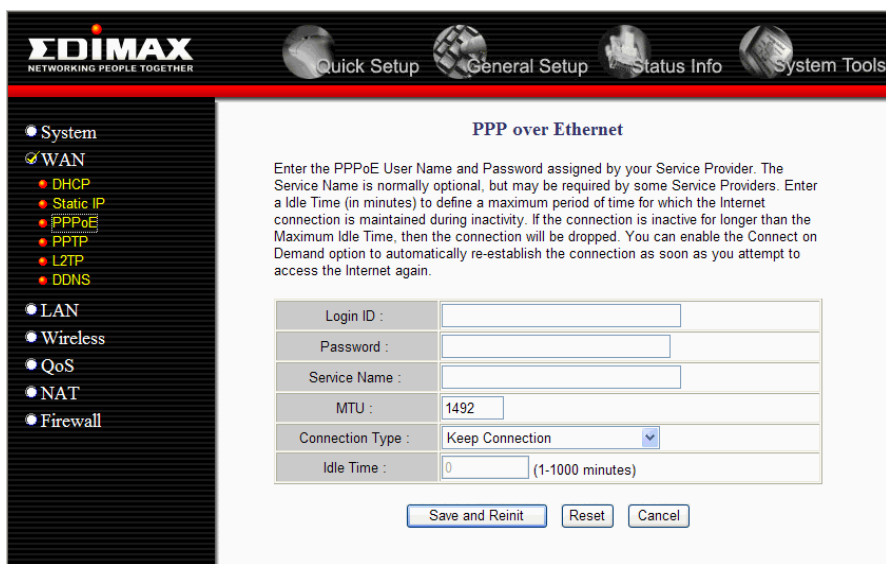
EDIMAX
NETWORKING PEOPLE TOGETHER

Quick Setup General Setup Status Info System Tools

System
WAN
DHCP
Static IP
PPPoE
PPTP
L2TP
DDNS
LAN
Wireless
QoS
NAT
Firewall

PPP over Ethernet

Enter the PPPoE User Name and Password assigned by your Service Provider. The Service Name is normally optional, but may be required by some Service Providers. Enter a Idle Time (in minutes) to define a maximum period of time for which the Internet connection is maintained during inactivity. If the connection is inactive for longer than the Maximum Idle Time, then the connection will be dropped. You can enable the Connect on Demand option to automatically re-establish the connection as soon as you attempt to access the Internet again.

| | |
|---|---|
| Login ID : | |
| Password : | |
| Service Name : | |
| MTU : | 1492 |
| Connection Type : | Keep Connection |
| Idle Time : | 0 (1-1000 minutes) |

Save and Reinit Reset Cancel